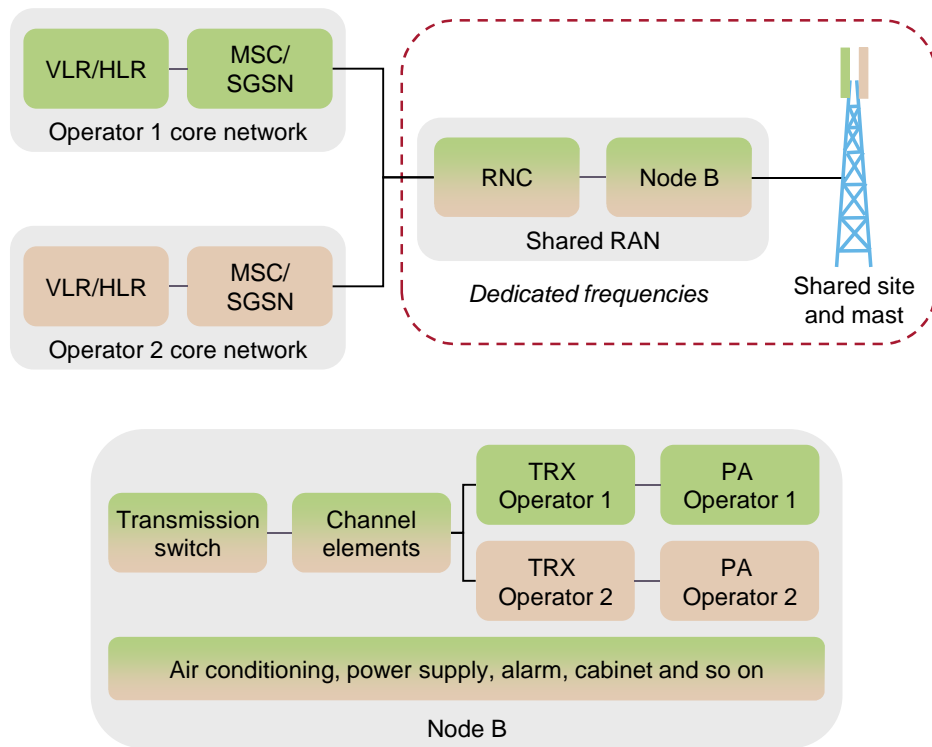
VLR/HLR

MSC/
SGSN

Operator 1 core network

VLR/HLR

MSC/
SGSN

Operator 2 core network

RNC

Node B

Shared RAN

Dedicated frequencies

Shared site and mast

Transmission switch

Channel elements

TRX
Operator 1

PA
Operator 1

TRX
Operator 2

PA
Operator 2

Air conditioning, power supply, alarm, cabinet and so on

Node B